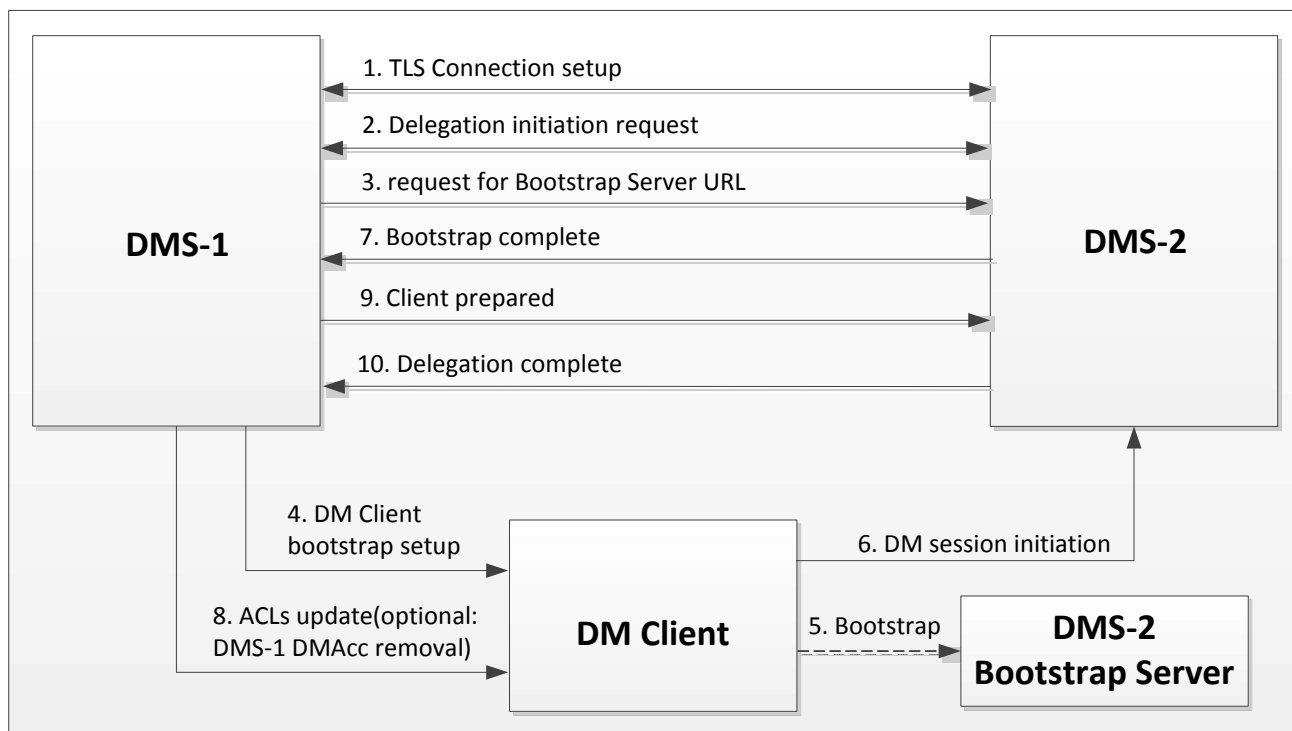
DMS-1

1. TLS Connection setup

2. Delegation initiation request

3. request for Bootstrap Server URL

7. Bootstrap complete

9. Client prepared

10. Delegation complete

DMS-2

4. DM Client bootstrap setup

8. ACLs update(optional: DMS-1 DMAcc removal)

DM Client

6. DM session initiation

5. Bootstrap

DMS-2 Bootstrap Server